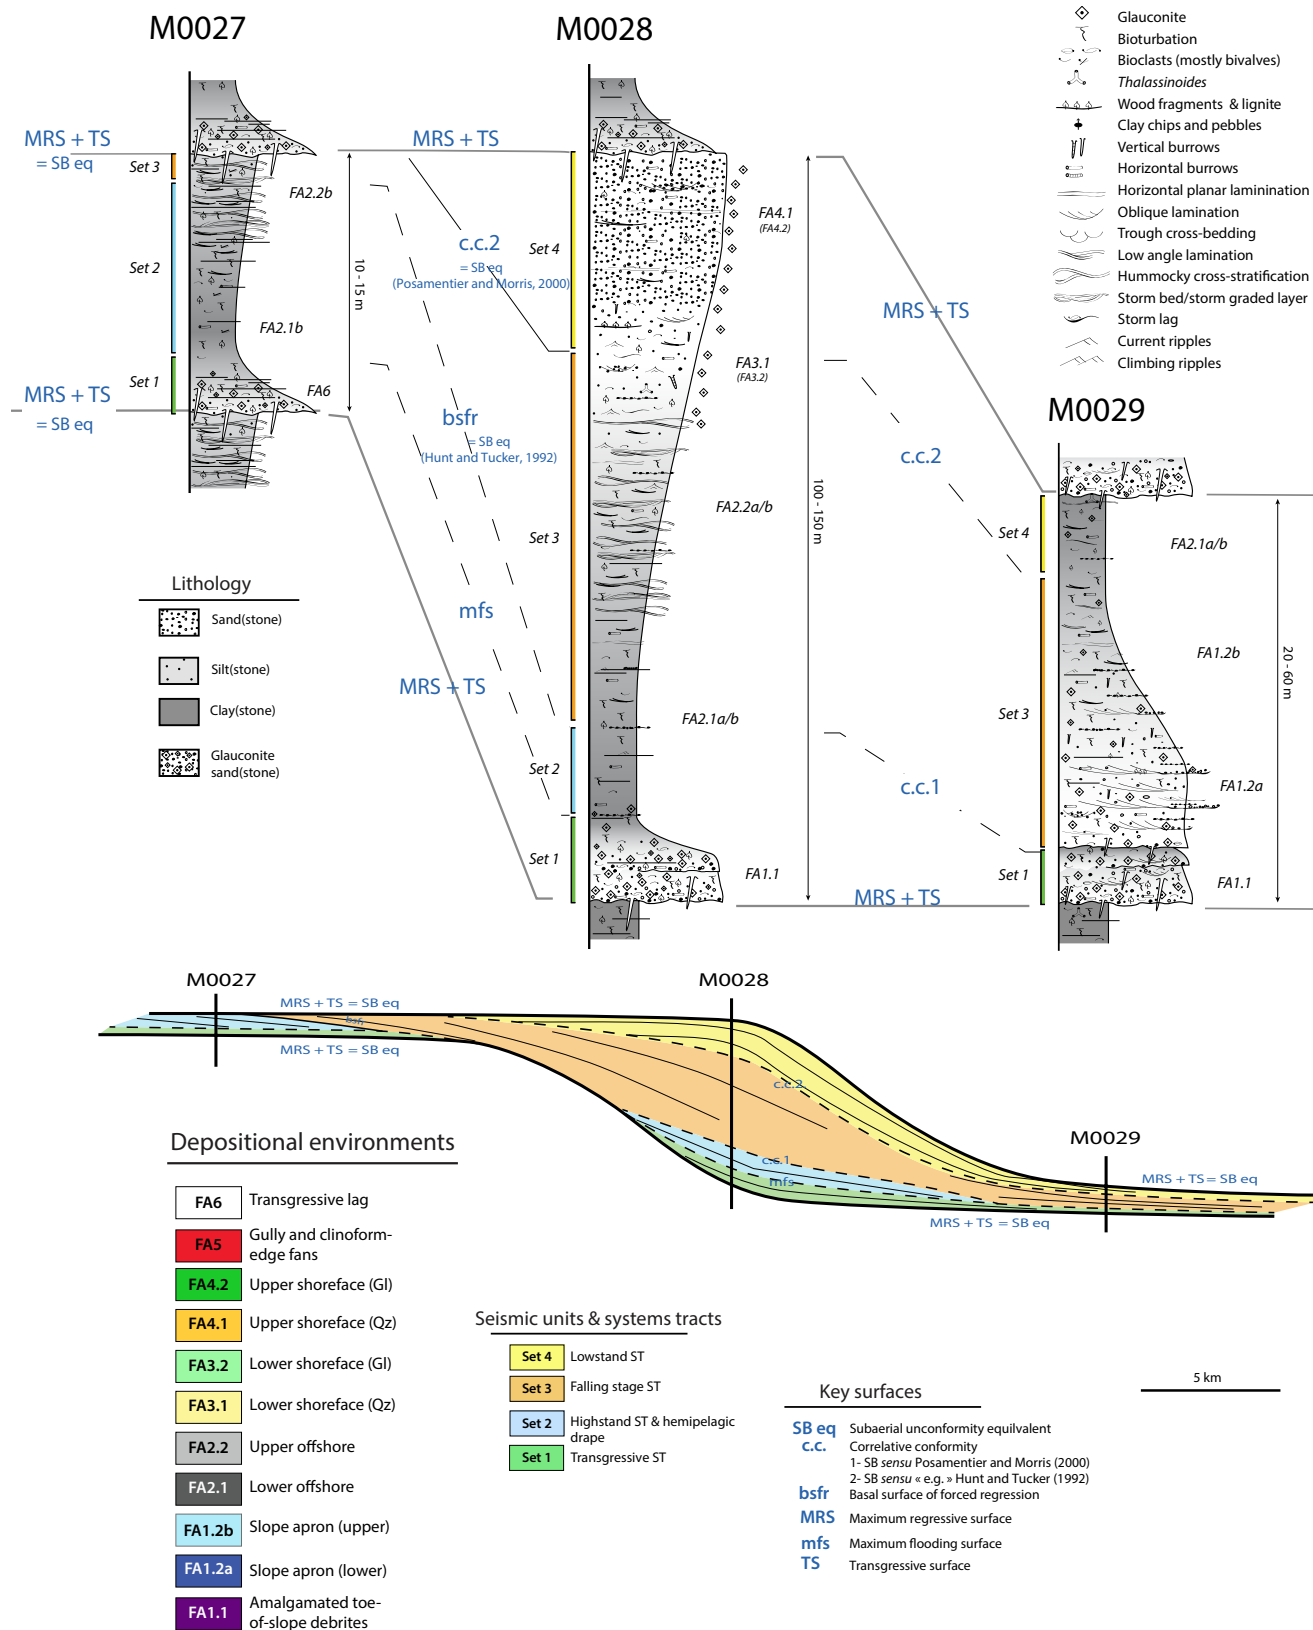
M0027

M0028

Glauconite
Bioturbation
Bioclasts (mostly bivalves)
Thalassinoides
Wood fragments & lignite
Clay chips and pebbles
Vertical burrows
Horizontal burrows
Horizontal planar laminination
Oblique lamination
Trough cross-bedding
Low angle lamination
Hummocky cross-stratification
Storm bed/storm graded layer
Storm lag
Current ripples
Climbing ripples

MRS + TS
= SB eq
Set 3
FA2.2b
Set 2
FA2.1b
Set 1
MRS + TS
= SB eq
FA6

MRS + TS
10 - 15 m
c.c.2
= SB eq
(Posamentier and Morris, 2000)
Set 4
FA4.1
(FA4.2)
FA3.1
(FA3.2)
bsfr
= SB eq
(Hunt and Tucker, 1992)
FA2.2a/b
Set 3
mfs
MRS + TS
FA2.1a/b
Set 2
Set 1
FA1.1

100 - 150 m
MRS + TS
M0029
c.c.2
Set 4
FA2.1a/b
FA1.2b
20 - 60 m
Set 3
c.c.1
FA1.2a
Set 1
FA1.1
MRS + TS

Lithology
Sand(stone)
Silt(stone)
Clay(stone)
Glauconite
sand(stone)

M0027
M0028
MRS + TS = SB eq
bsfr
MRS + TS = SB eq
c.c.2
M0029
c.c.1
mfs
MRS + TS = SB eq
MRS + TS = SB eq

Depositional environments
| FA6 | Transgressive lag |
|---|---|
| FA5 | Gully and clinoform-edge fans |
| FA4.2 | Upper shoreface (Gl) |
| FA4.1 | Upper shoreface (Qz) |
| FA3.2 | Lower shoreface (Gl) |
| FA3.1 | Lower shoreface (Qz) |
| FA2.2 | Upper offshore |
| FA2.1 | Lower offshore |
| FA1.2b | Slope apron (upper) |
| FA1.2a | Slope apron (lower) |
| FA1.1 | Amalgamated toe-of-slope debrites |

Seismic units & systems tracts
| Set 4 | Lowstand ST |
|---|---|
| Set 3 | Falling stage ST |
| Set 2 | Highstand ST & hemipelagic drape |
| Set 1 | Transgressive ST |

Key surfaces
5 km
SB eq Subaerial unconformity equilvalent
c.c. Correlative conformity
1- SB sensu Posamentier and Morris (2000)
2- SB sensu « e.g. » Hunt and Tucker (1992)
bsfr Basal surface of forced regression
MRS Maximum regressive surface
mfs Maximum flooding surface
TS Transgressive surface